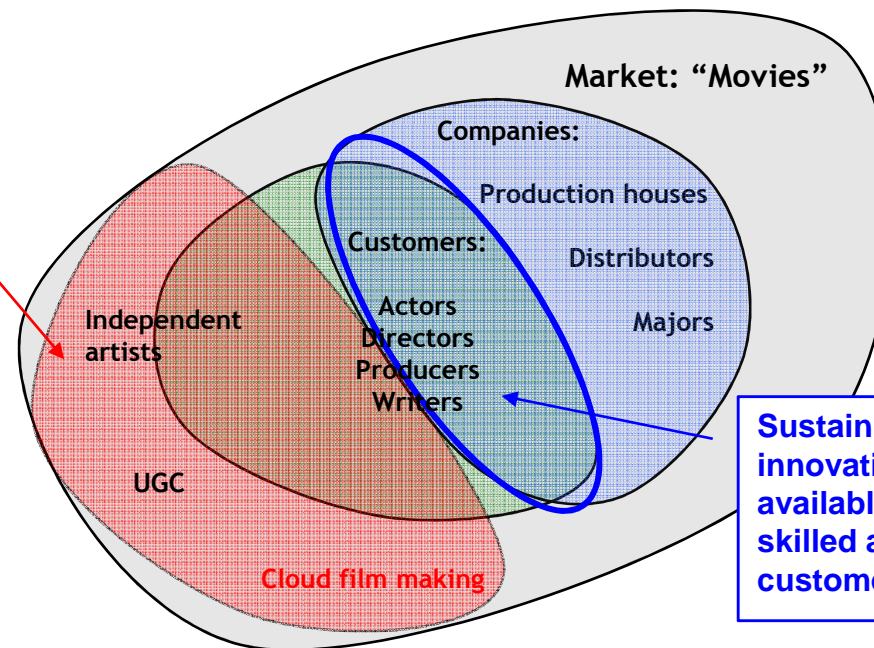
Market: “Movies”

Companies:

Production houses

Distributors

Majors

Customers:

Actors
Directors
Producers
Writers

Independent artists

UGC

Cloud film making

Sustain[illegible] innovati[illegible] availabl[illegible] skilled a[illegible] custome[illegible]